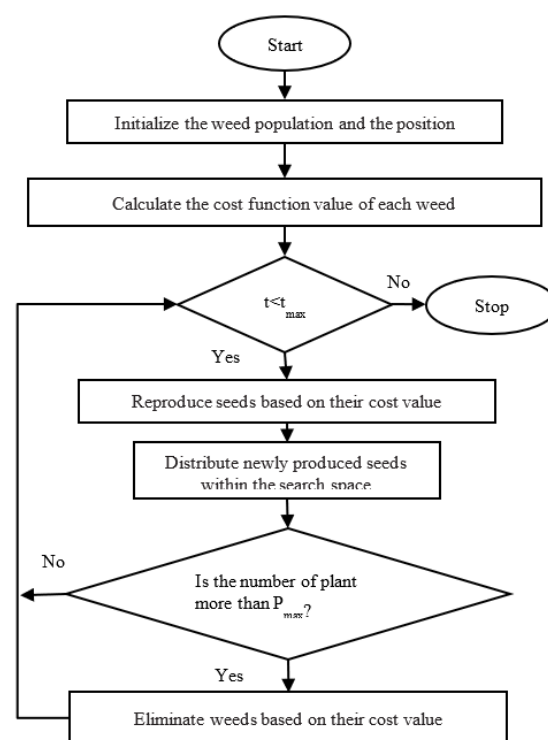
Start

Initialize the weed population and the position

Calculate the cost function value of each weed

$t<t_{max}$

No

Stop

Yes

Reproduce seeds based on their cost value

Distribute newly produced seeds within the search space

No

Is the number of plant more than $P_{max}$?

Yes

Eliminate weeds based on their cost value